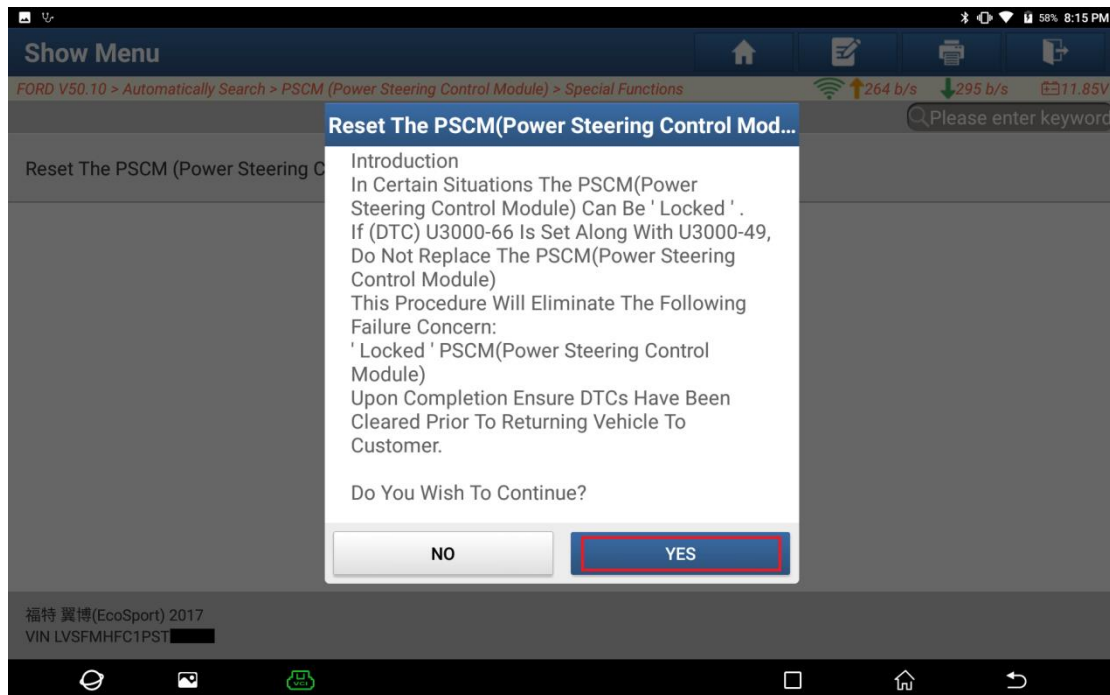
58% 8:15 PM

Show Menu

FORD V50.10 > Automatically Search > PSCM (Power Steering Control Module) > Special Functions

264 b/s 295 b/s 11.85V

Please enter keyword

Reset The PSCM (Power Steering C

Reset The PSCM(Power Steering Control Mod...

Introduction
In Certain Situations The PSCM(Power Steering Control Module) Can Be ' Locked ' .
If (DTC) U3000-66 Is Set Along With U3000-49, Do Not Replace The PSCM(Power Steering Control Module)
This Procedure Will Eliminate The Following Failure Concern:
' Locked ' PSCM(Power Steering Control Module)
Upon Completion Ensure DTCs Have Been Cleared Prior To Returning Vehicle To Customer.

Do You Wish To Continue?

NO

YES

福特 翼博(EcoSport) 2017
VIN LVSFMHFC1PST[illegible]